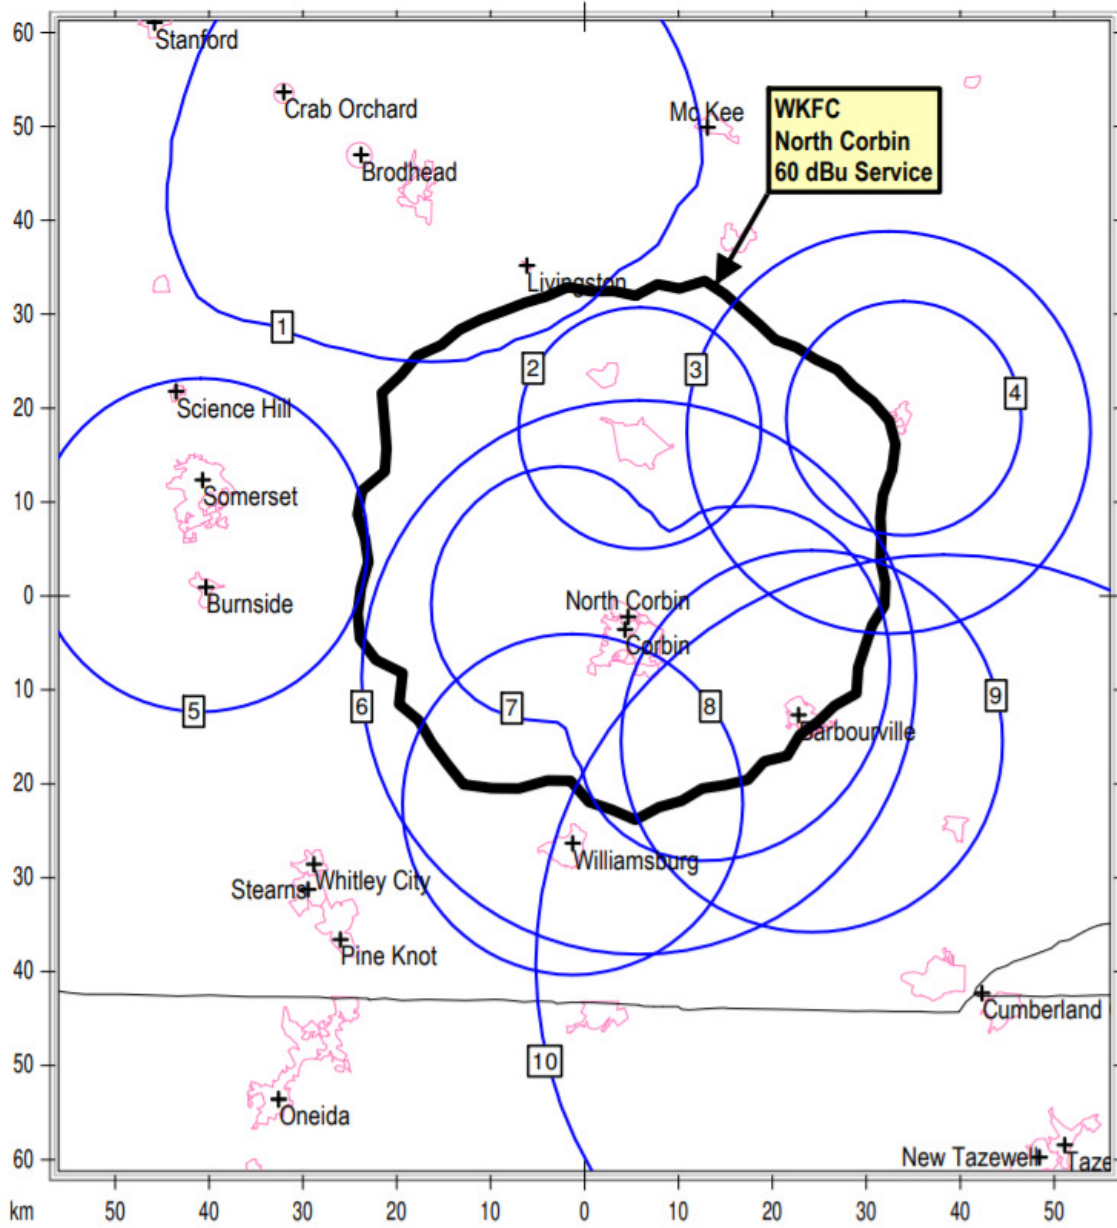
60
50
40
30
20
10
0
10
20
30
40
50
60

Stanford
Crab Orchard
Brodhead
Mc Kee
WKFC
North Corbin
60 dBu Service
Livingston
1
2
3
4
Science Hill
Somerset
Burnside
5
6
7
8
9
North Corbin
Corbin
Barbourville
Williamsburg
Stearns
Whitley City
Pine Knot
Cumberland
10
Oneida
New Tazewell
Taze

km 50 40 30 20 10 0 10 20 30 40 50